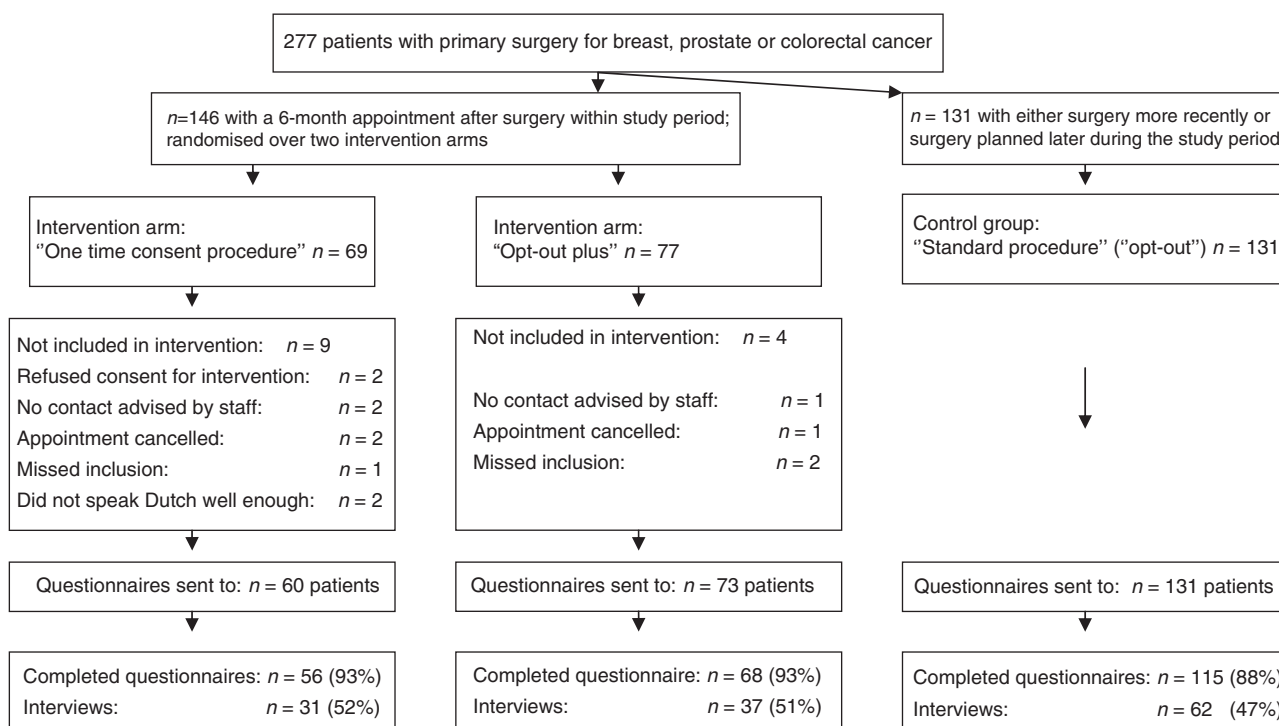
277 patients with primary surgery for breast, prostate or colorectal cancer

$n$=146 with a 6-month appointment after surgery within study period; randomised over two intervention arms

$n$ = 131 with either surgery more recently or surgery planned later during the study period

Intervention arm: ''One time consent procedure'' $n$ = 69

Intervention arm: "Opt-out plus'' $n$ = 77

Control group: ''Standard procedure'' (''opt-out'') $n$ = 131

Not included in intervention: $n$ = 9
Refused consent for intervention: $n$ = 2
No contact advised by staff: $n$ = 2
Appointment cancelled: $n$ = 2
Missed inclusion: $n$ = 1
Did not speak Dutch well enough: $n$ = 2

Not included in intervention: $n$ = 4
No contact advised by staff: $n$ = 1
Appointment cancelled: $n$ = 1
Missed inclusion: $n$ = 2

Questionnaires sent to: $n$ = 60 patients

Questionnaires sent to: $n$ = 73 patients

Questionnaires sent to: $n$ = 131 patients

Completed questionnaires: $n$ = 56 (93%)
Interviews: $n$ = 31 (52%)

Completed questionnaire: $n$ = 68 (93%)
Interviews: $n$ = 37 (51%)

Completed questionnaires: $n$ = 115 (88%)
Interviews: $n$ = 62 (47%)